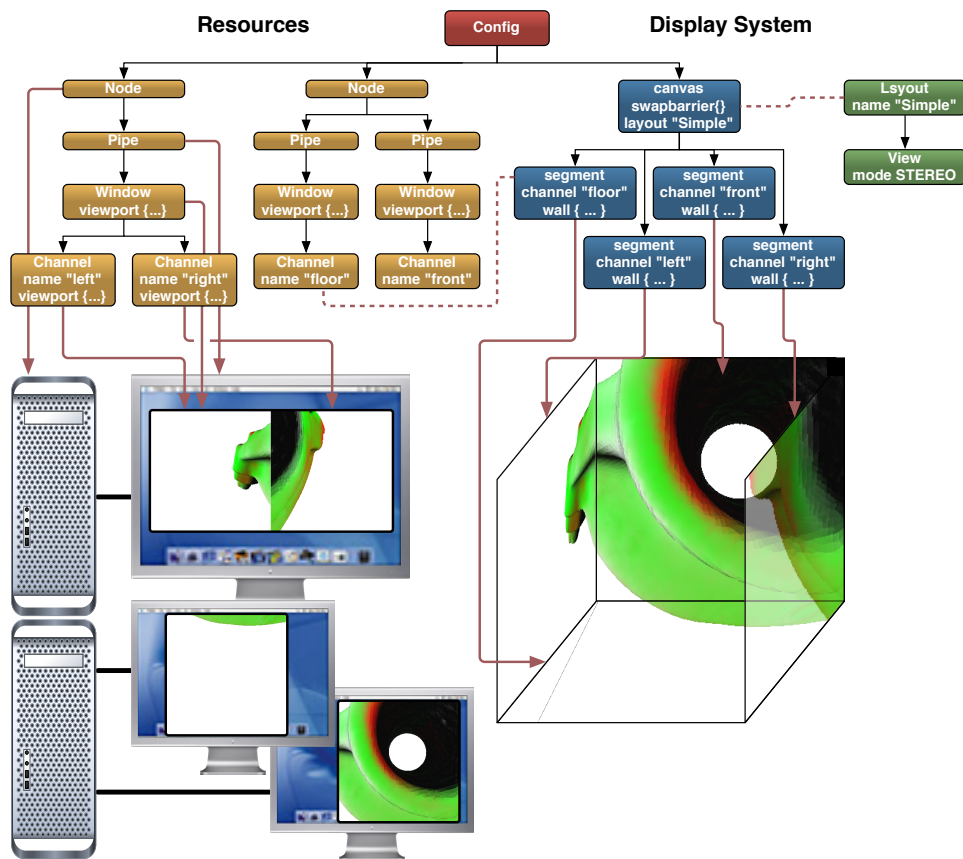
Resources

Config

Display System

Node

Node

canvas
swapbarrier{}
layout "Simple"

Lsyout
name "Simple"

Pipe

Pipe

Pipe

View
mode STEREO

Window
viewport {...}

Window
viewport {...}

Window
viewport {...}

segment
channel "floor"
wall { ... }

segment
channel "front"
wall { ... }

Channel
name "left"
viewport {...}

Channel
name "right"
viewport {...}

Channel
name "floor"

Channel
name "front"

segment
channel "left"
wall { ... }

segment
channel "right"
wall { ... }